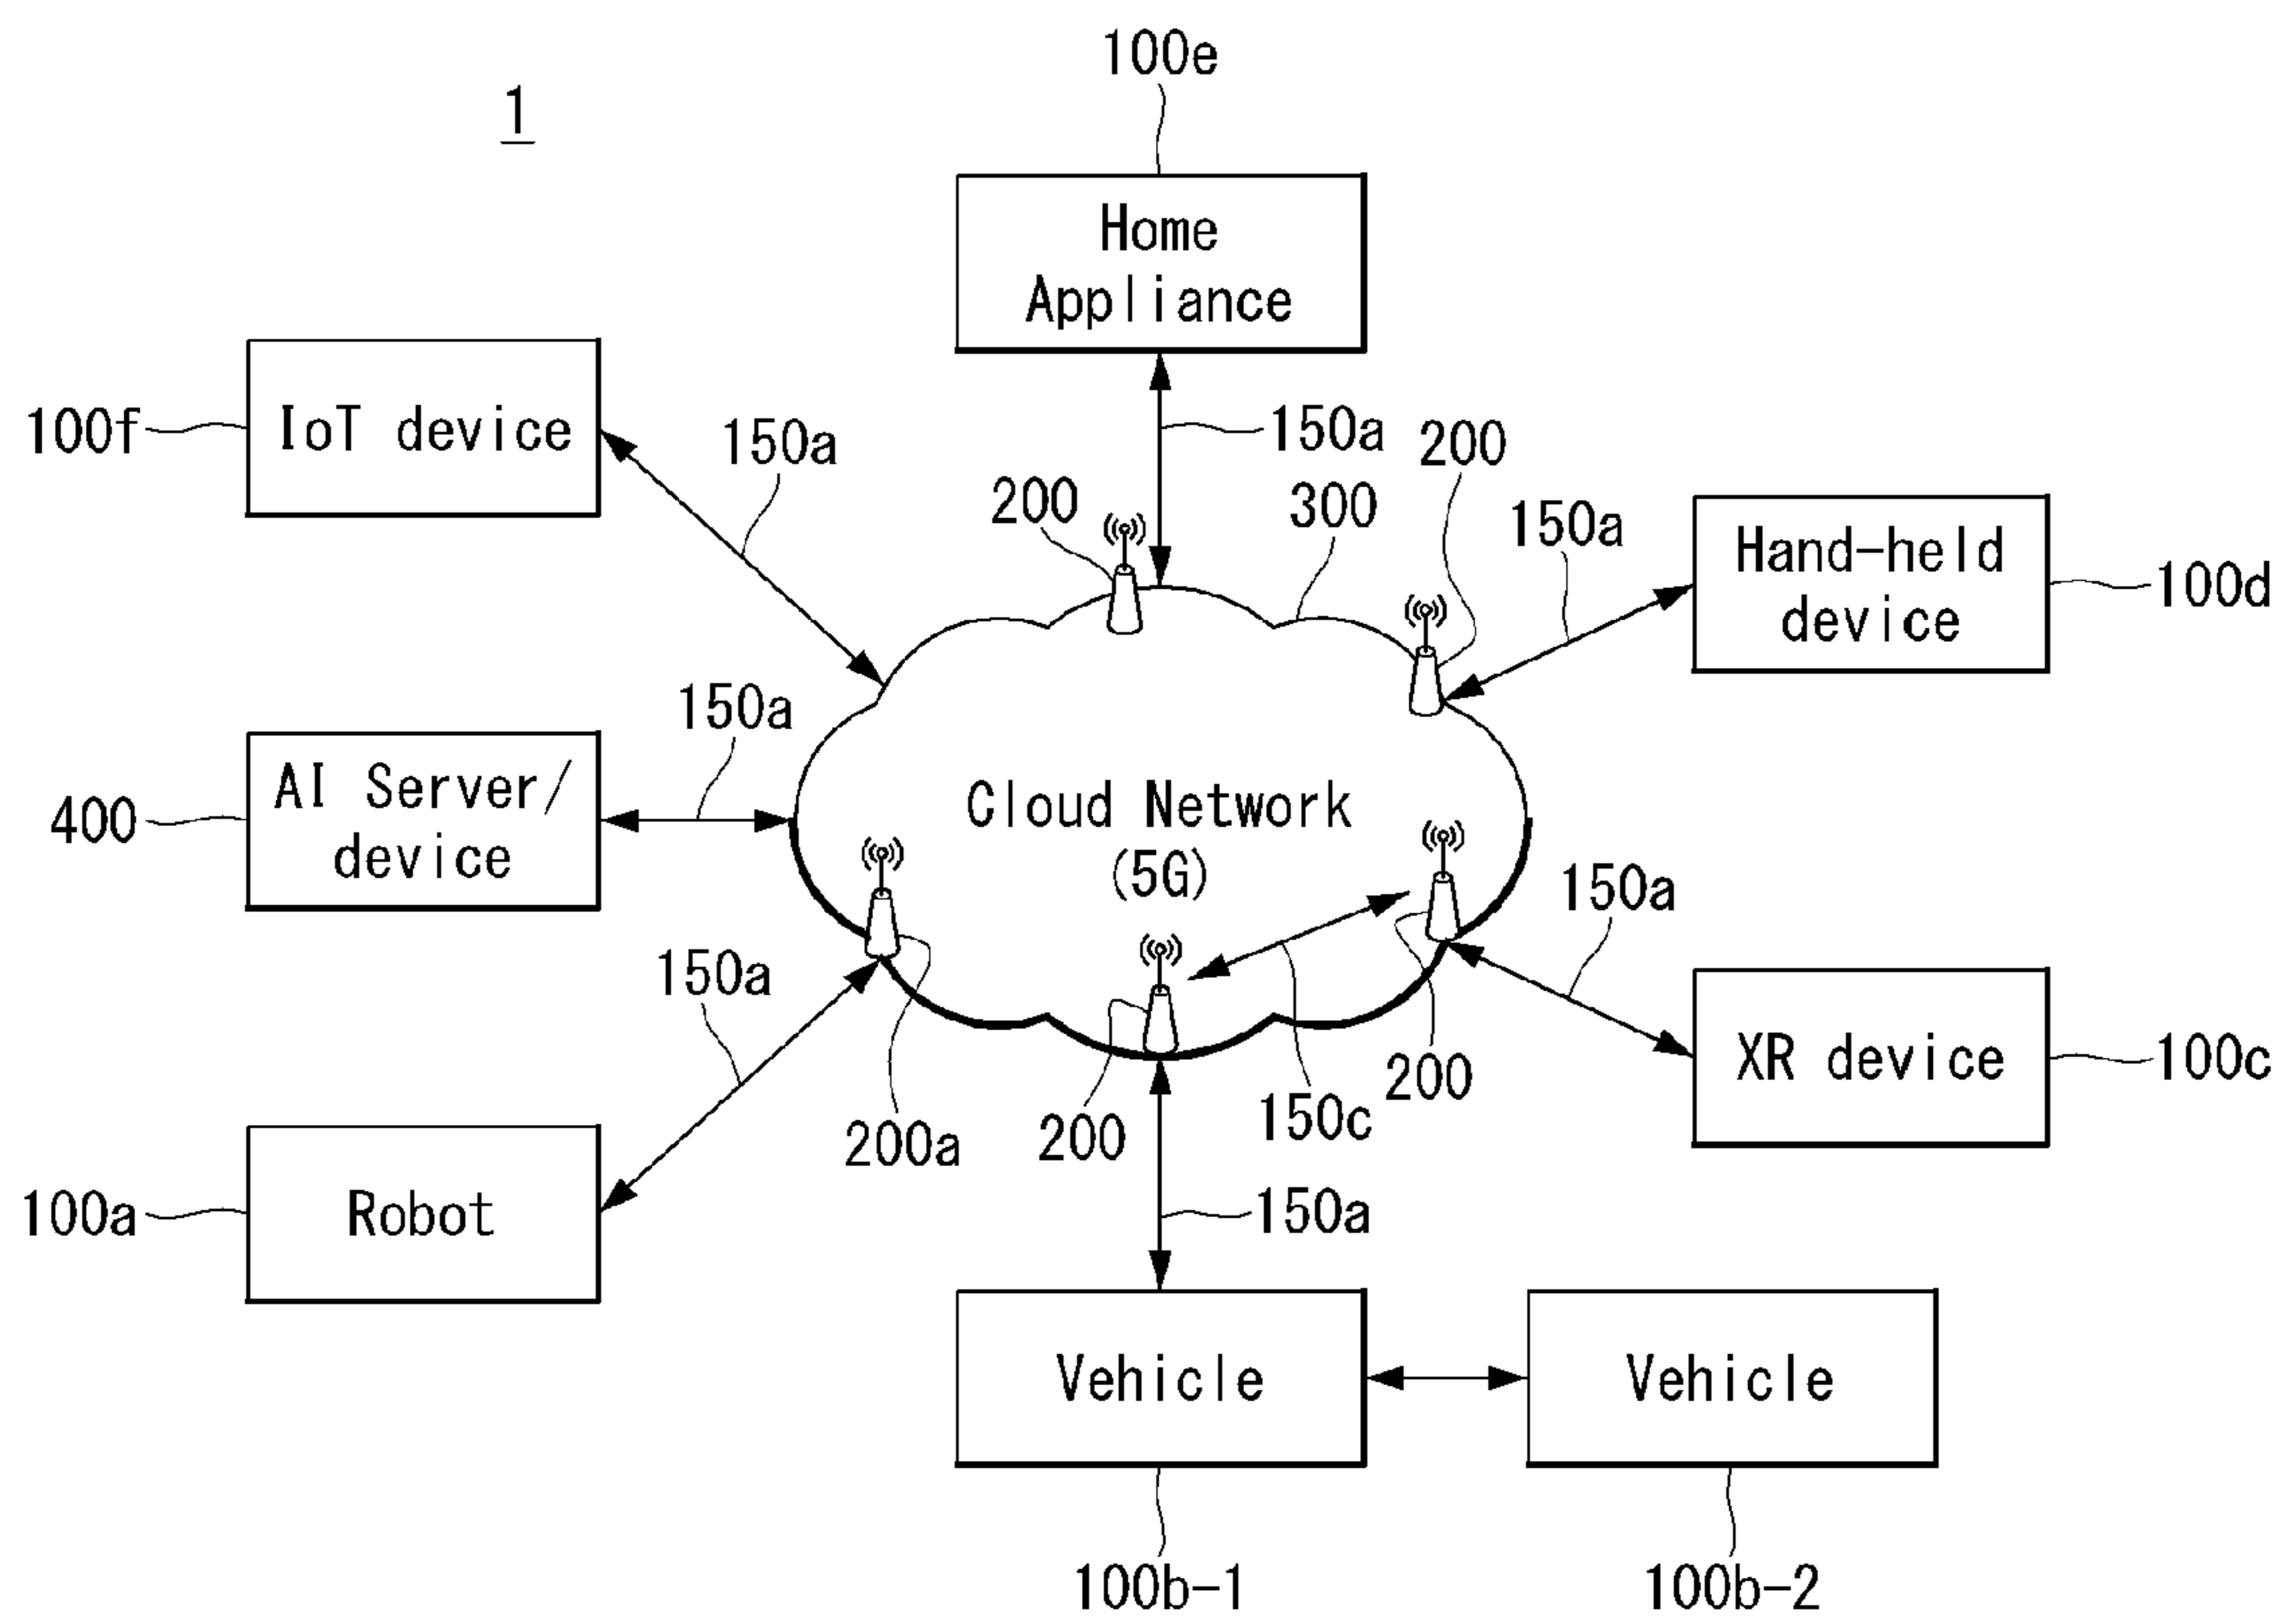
1

100e

Home Appliance

100f

IoT device

150a

150a

200

200

300

150a

Hand-held device

100d

150a

AI Server/ device

400

Cloud Network (5G)

150a

150a

200a

200

150c

200

XR device

100c

100a

Robot

150a

Vehicle

Vehicle

100b-1

100b-2